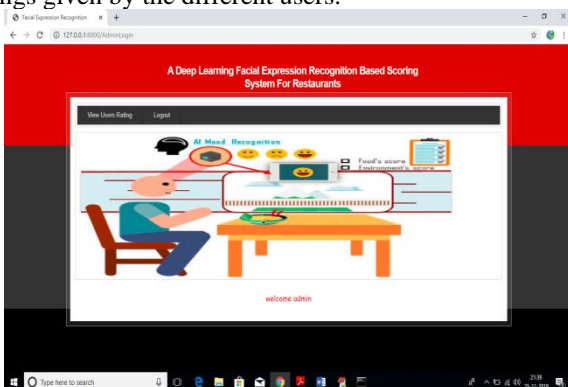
ings given by the different users.

Facial Expression Recognition ×  +

127.0.0.1:8000/AdminLogin

A Deep Learning Facial Expression Recognition Based Scoring System For Restaurants

View Users Rating   Logout

AI Mood Recognition

Food's score
Environment's score

welcome admin

Type here to search

23:39